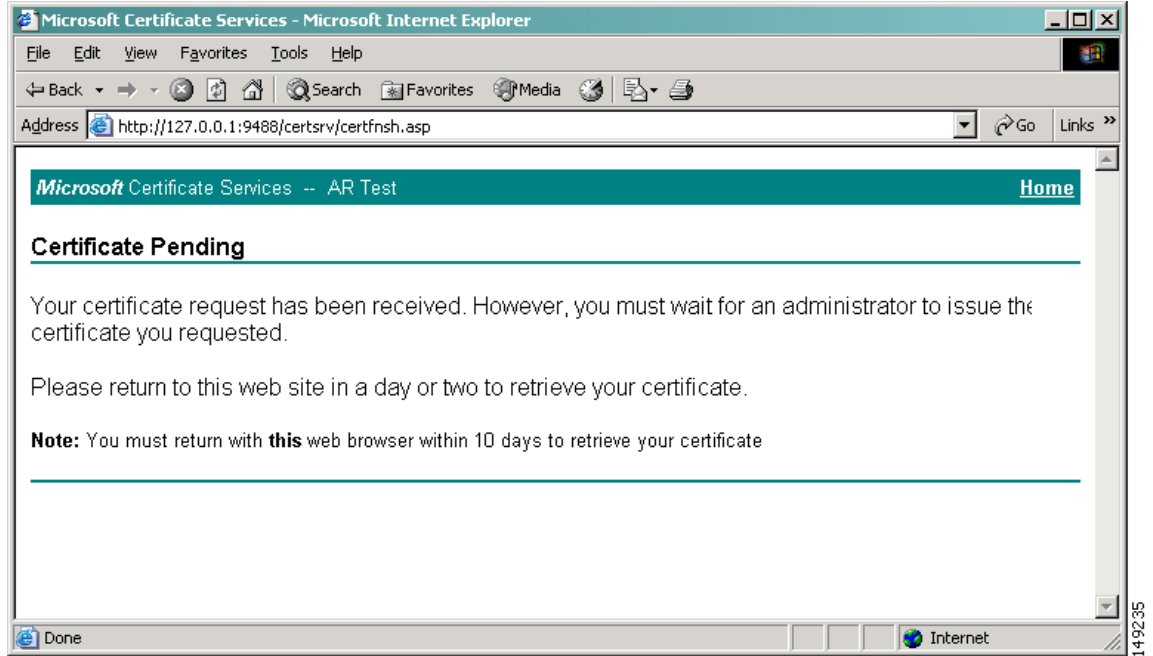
Microsoft Certificate Services - Microsoft Internet Explorer

File Edit View Favorites Tools Help

Back Search Favorites Media

Address http://127.0.0.1:9488/certsrv/certfnsh.asp Go Links

Microsoft Certificate Services -- AR Test Home

Certificate Pending

Your certificate request has been received. However, you must wait for an administrator to issue the certificate you requested.

Please return to this web site in a day or two to retrieve your certificate.

**Note:** You must return with **this** web browser within 10 days to retrieve your certificate

Done Internet

149235